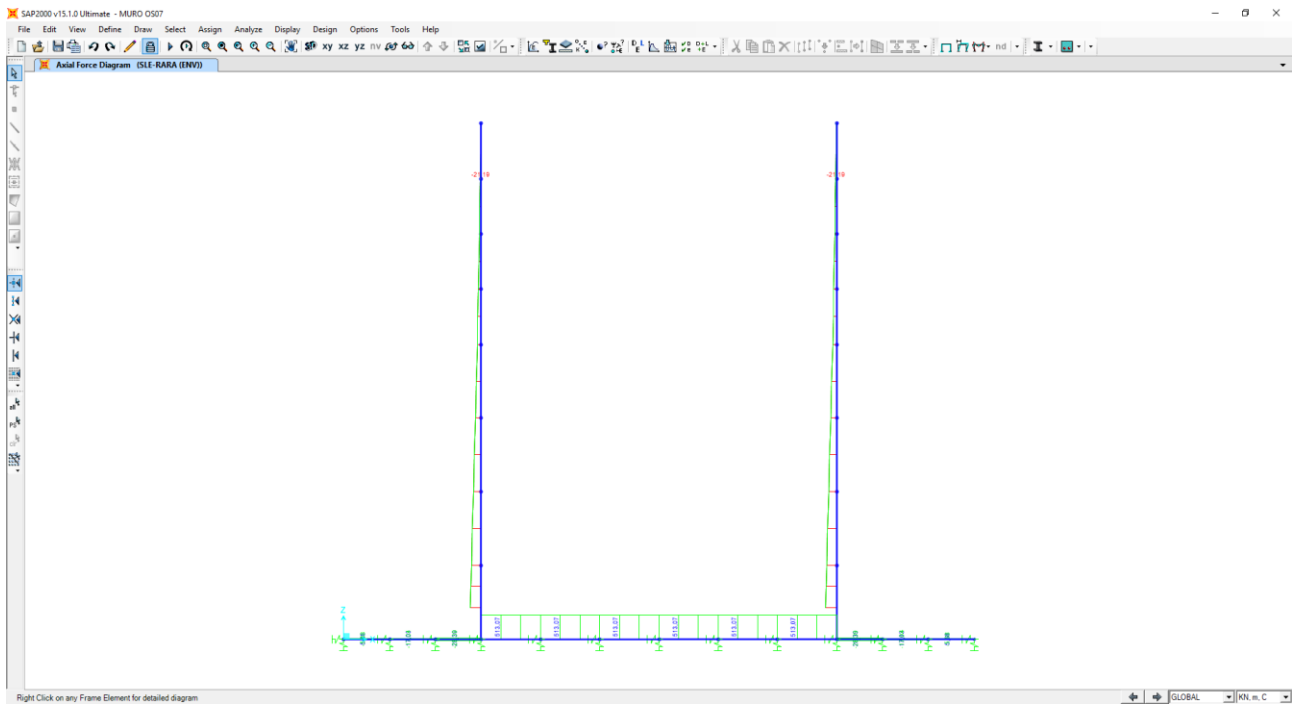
SAP2000 v15.1.0 Ultimate - MURO OS07

File Edit View Define Draw Select Assign Analyze Display Design Options Tools Help

xy xz yz nv nd

Axial Force Diagram (SLE-RARA (ENV))

-21.19

-21.19

513.07

513.07

513.07

513.07

513.07

513.07

Z

Right Click on any Frame Element for detailed diagram

GLOBAL

KN, m, C